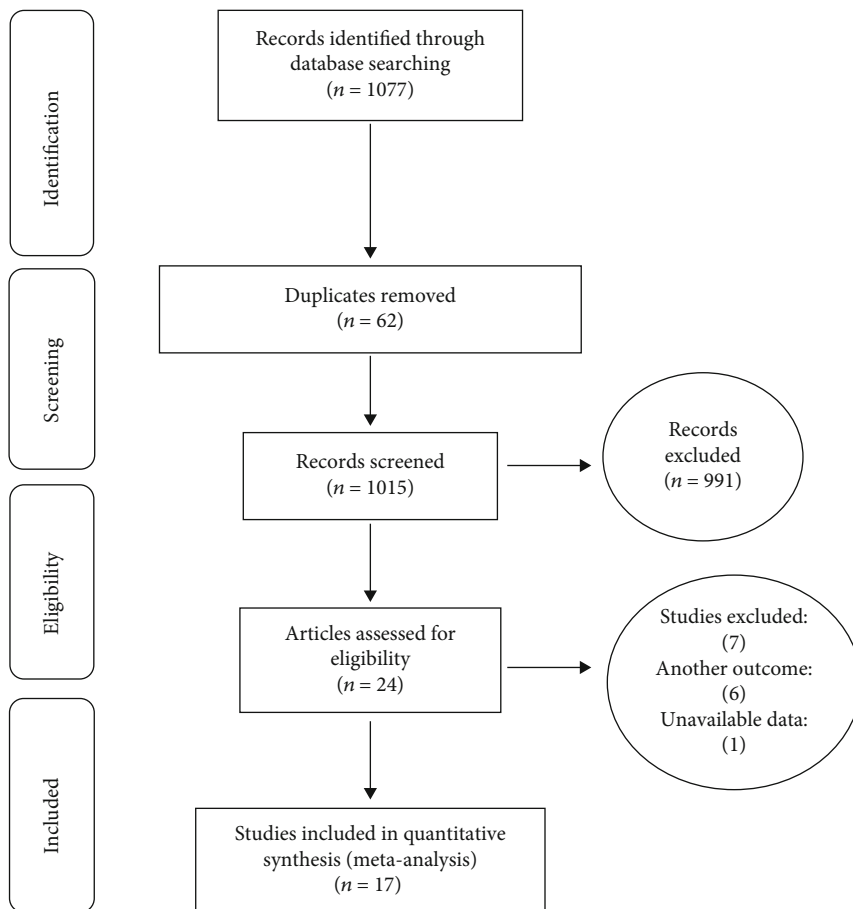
Identification

Records identified through database searching ($n = 1077$)

Screening

Duplicates removed ($n = 62$)

Records screened ($n = 1015$)

Records excluded ($n = 991$)

Eligibility

Articles assessed for eligibility ($n = 24$)

Studies excluded: (7)
Another outcome: (6)
Unavailable data: (1)

Included

Studies included in quantitative synthesis (meta-analysis) ($n = 17$)